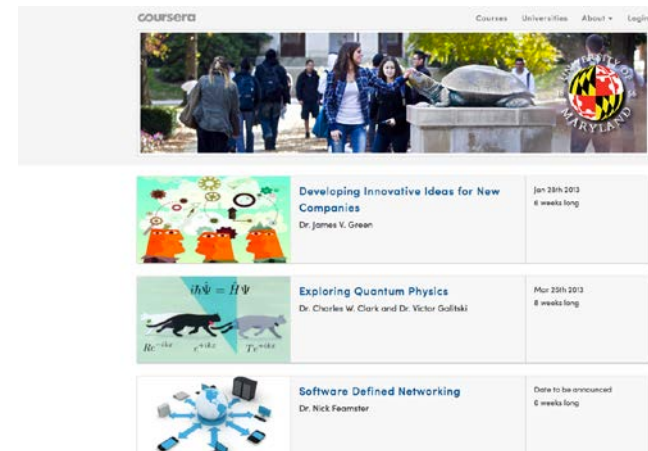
coursera

Courses Universities About ▾ Login

UNIVERSITY OF MARYLAND

Developing Innovative Ideas for New Companies
Dr. James V. Green

Jan 28th 2013
6 weeks long

$i\hbar\dot{\Psi} = \hat{H}\Psi$

$Re^{-ikx}$ $e^{+ikx}$ $Te^{+ikx}$

Exploring Quantum Physics
Dr. Charles W. Clark and Dr. Victor Galitski

Mar 25th 2013
8 weeks long

Software Defined Networking
Dr. Nick Feamster

Date to be announced
6 weeks long